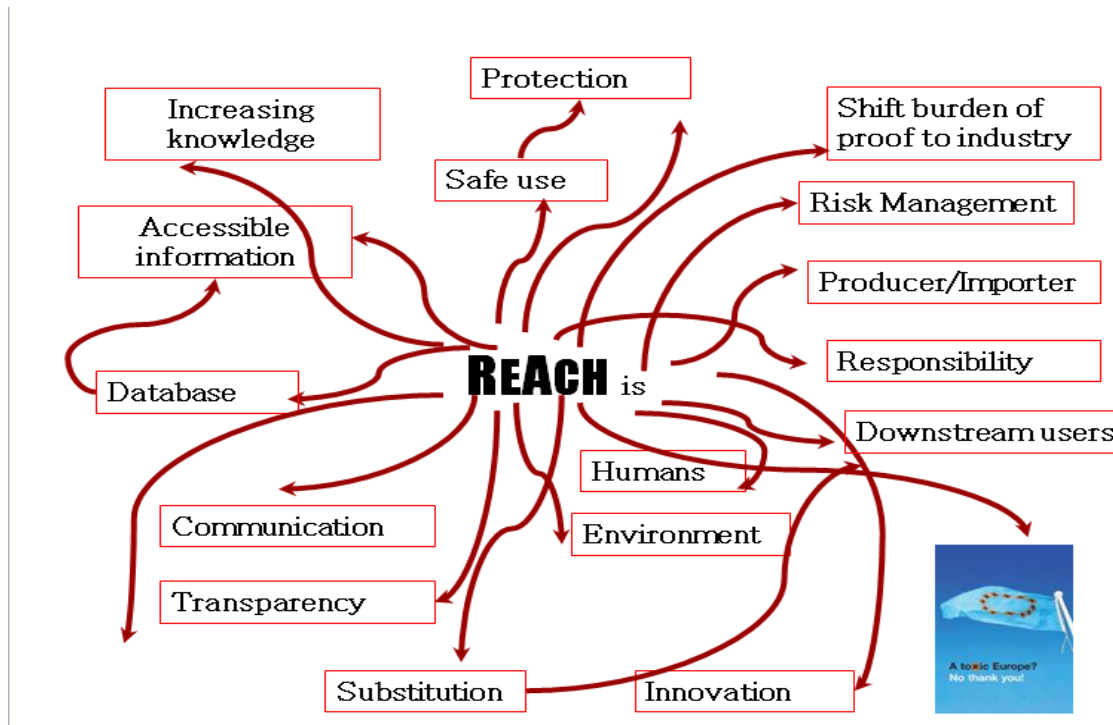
Protection

Increasing knowledge

Shift burden of proof to industry

Safe use

Accessible information

Risk Management

Producer/Importer

Responsibility

REACH is

Database

Downstream users

Humans

Communication

Environment

Transparency

Substitution

Innovation

A toxic Europe? No thank you!